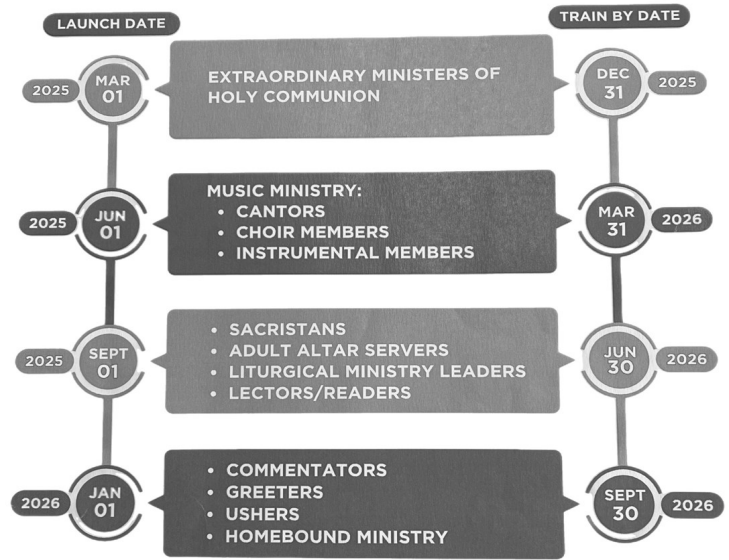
LAUNCH DATE

TRAIN BY DATE

2025 MAR 01

EXTRAORDINARY MINISTERS OF HOLY COMMUNION

DEC 31 2025

2025 JUN 01

MUSIC MINISTRY:
• CANTORS
• CHOIR MEMBERS
• INSTRUMENTAL MEMBERS

MAR 31 2026

2025 SEPT 01

• SACRISTANS
• ADULT ALTAR SERVERS
• LITURGICAL MINISTRY LEADERS
• LECTORS/READERS

JUN 30 2026

2026 JAN 01

• COMMENTATORS
• GREETERS
• USHERS
• HOMEBOUND MINISTRY

SEPT 30 2026